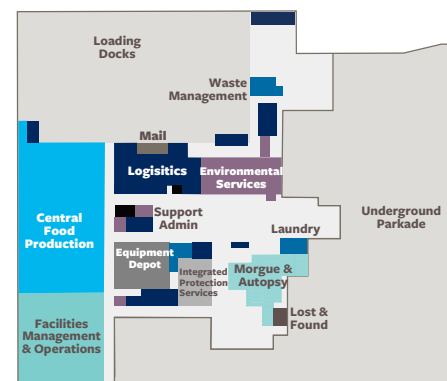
Loading Docks

Waste Management

Mail

Logisitics

Environmental Services

Central Food Production

Support Admin

Underground Parkade

Laundry

Equipment Depot

Integrated Protection Services

Morgue & Autopsy

Lost & Found

Facilities Management & Operations